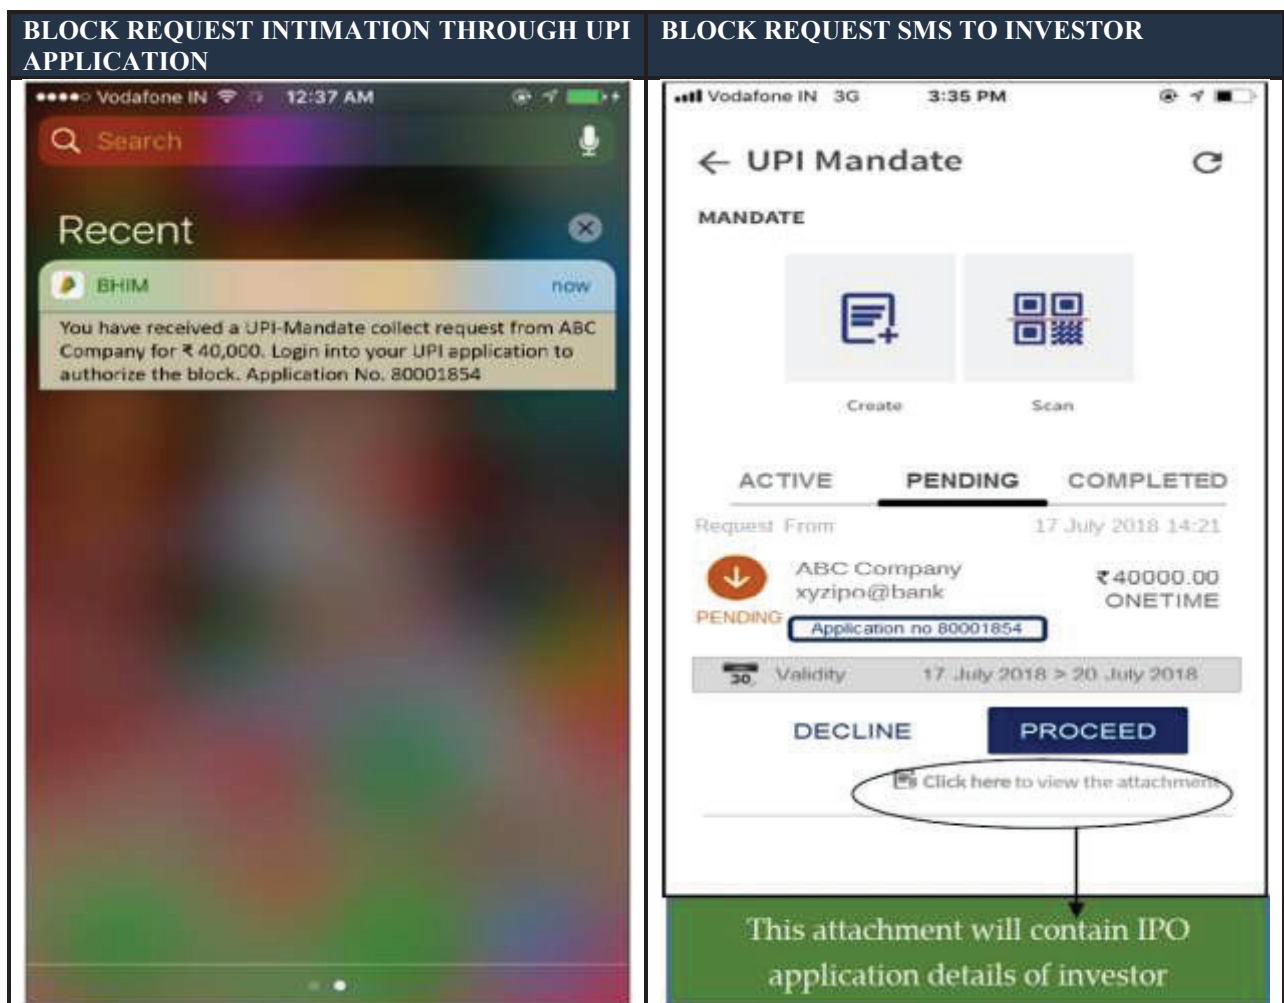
BLOCK REQUEST INTIMATION THROUGH UPI APPLICATION

BLOCK REQUEST SMS TO INVESTOR

Vodafone IN 12:37 AM

Search

Recent

BHIM now

You have received a UPI-Mandate collect request from ABC Company for ₹ 40,000. Login into your UPI application to authorize the block. Application No. 80001854

Vodafone IN 3G 3:35 PM

← UPI Mandate

MANDATE

Create

Scan

ACTIVE PENDING COMPLETED

Request From 17 July 2018 14:21

ABC Company
xyzipo@bank
₹40000.00
ONETIME

PENDING

Application no 80001854

30 Validity 17 July 2018 > 20 July 2018

DECLINE PROCEED

Click here to view the attachment

This attachment will contain IPO application details of investor